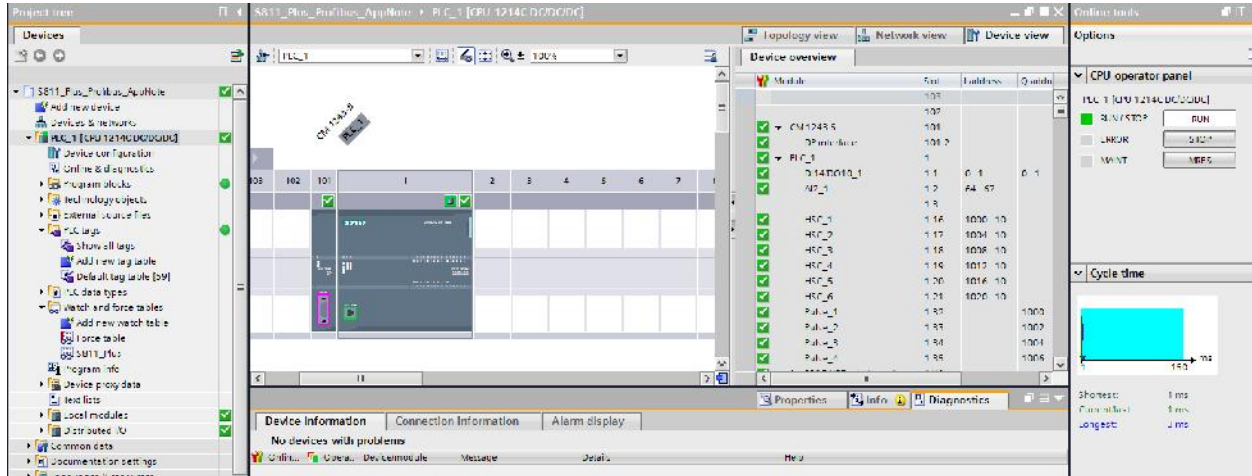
Project tree
Devices
S811_Plus_Profibus_AppNote
Add new device
Devices & networks
PLC_1 [CPU 1214C DC/DC/DC]
Device configuration
Online & diagnostics
Program blocks
Technology objects
External source files
PLC tags
Show all tags
Add new tag table
Default tag table [59]
PLC data types
Watch and force tables
Add new watch table
Force table
S811_Plus
Program info
Device proxy data
Text lists
Local modules
Distributed I/O
Common data
Documentation settings

S811_Plus_Profibus_AppNote ▸ PLC_1 [CPU 1214C DC/DC/DC]
Topology view
Network view
Device view
PLC_1
100%
CM 1243-5
PLC_1
103 102 101 1 2 3 4 5 6 7

Device overview
| Module | Slot | I address | Q address |
|---|---|---|---|
| | 103 | | |
| | 102 | | |
| CM 1243-5 | 101 | | |
| DP interface | 101 2 | | |
| PLC_1 | 1 | | |
| DI 14/DQ 10_1 | 1 1 | 0...1 | 0...1 |
| AI 2_1 | 1 2 | 64...67 | |
| | 1 3 | | |
| HSC_1 | 1 16 | 1000...10 | |
| HSC_2 | 1 17 | 1004...10 | |
| HSC_3 | 1 18 | 1008...10 | |
| HSC_4 | 1 19 | 1012...10 | |
| HSC_5 | 1 20 | 1016...10 | |
| HSC_6 | 1 21 | 1020...10 | |
| Pulse_1 | 1 32 | | 1000 |
| Pulse_2 | 1 33 | | 1002 |
| Pulse_3 | 1 34 | | 1004 |
| Pulse_4 | 1 35 | | 1006 |

Properties
Info
Diagnostics
Device information
Connection information
Alarm display
No devices with problems
Onlin... Opera... Device/module Message Details Help

Online tools
Options
CPU operator panel
PLC_1 [CPU 1214C DC/DC/DC]
RUN / STOP RUN
ERROR STOP
MAINT MRES
Cycle time
1 150 ms
Shortest: 1 ms
Current/last: 1 ms
Longest: 3 ms